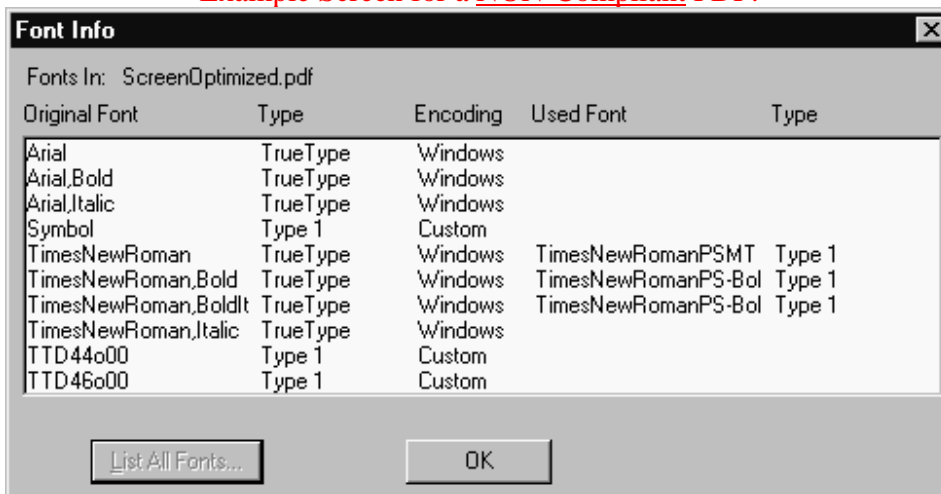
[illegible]

Font Info

Fonts In: ScreenOptimized.pdf

| Original Font | Type | Encoding | Used Font | Type |
|---|---|---|---|---|
| Arial | TrueType | Windows | | |
| Arial,Bold | TrueType | Windows | | |
| Arial,Italic | TrueType | Windows | | |
| Symbol | Type 1 | Custom | | |
| TimesNewRoman | TrueType | Windows | TimesNewRomanPSMT | Type 1 |
| TimesNewRoman,Bold | TrueType | Windows | TimesNewRomanPS-Bol | Type 1 |
| TimesNewRoman,BoldIt | TrueType | Windows | TimesNewRomanPS-Bol | Type 1 |
| TimesNewRoman,Italic | TrueType | Windows | | |
| TTD44o00 | Type 1 | Custom | | |
| TTD46o00 | Type 1 | Custom | | |

List All Fonts...

OK